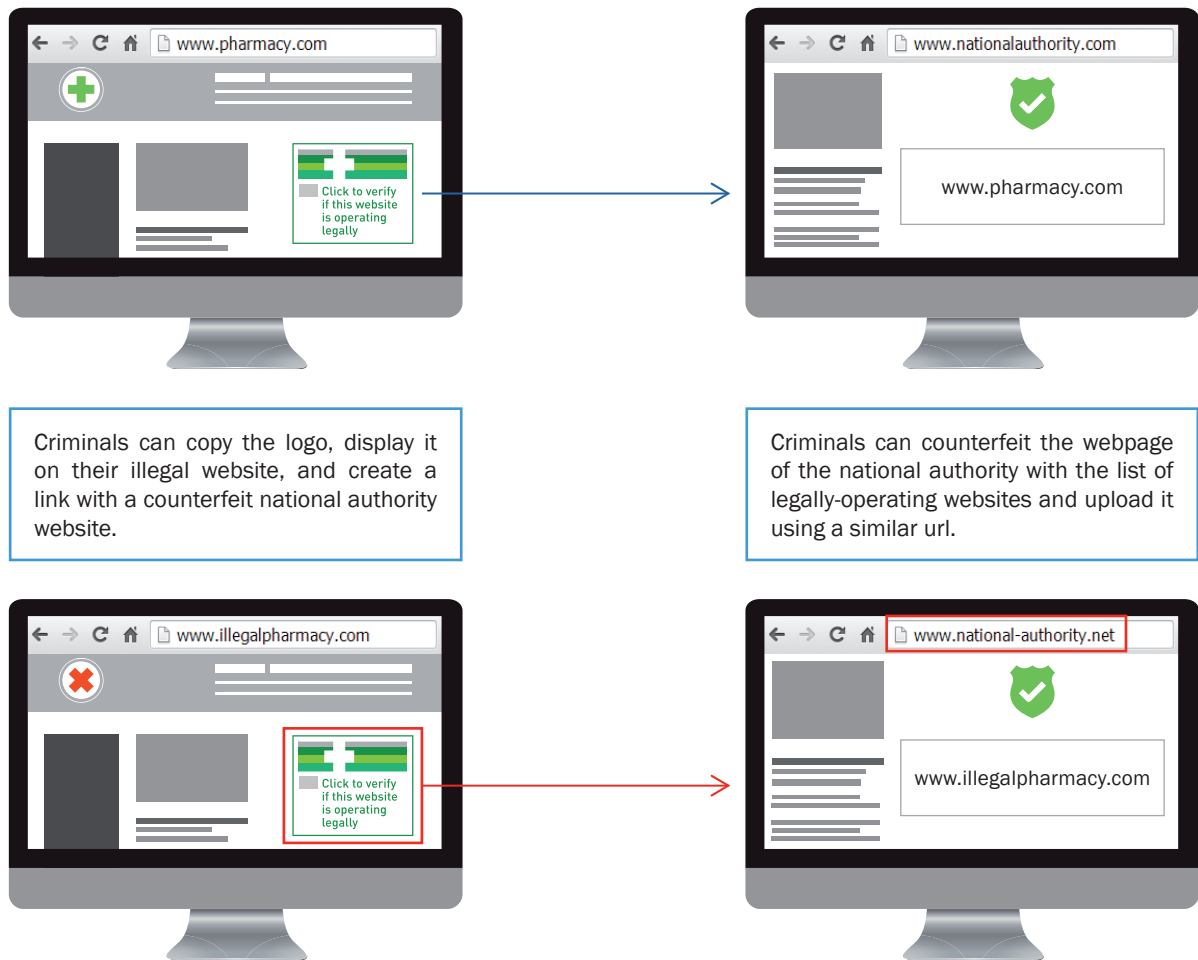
www.pharmacy.com

Click to verify if this website is operating legally

www.nationalauthority.com

www.pharmacy.com

Criminals can copy the logo, display it on their illegal website, and create a link with a counterfeit national authority website.

Criminals can counterfeit the webpage of the national authority with the list of legally-operating websites and upload it using a similar url.

www.illegalpharmacy.com

Click to verify if this website is operating legally

www.national-authority.net

www.illegalpharmacy.com